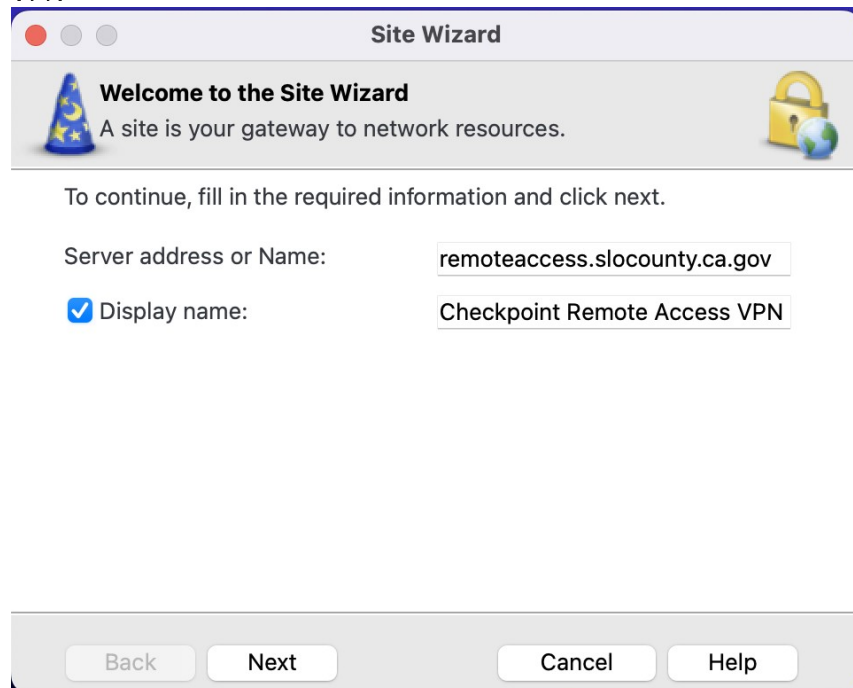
Site Wizard

Welcome to the Site Wizard
A site is your gateway to network resources.

To continue, fill in the required information and click next.

Server address or Name: remoteaccess.slocounty.ca.gov

Display name: Checkpoint Remote Access VPN

Back Next Cancel Help